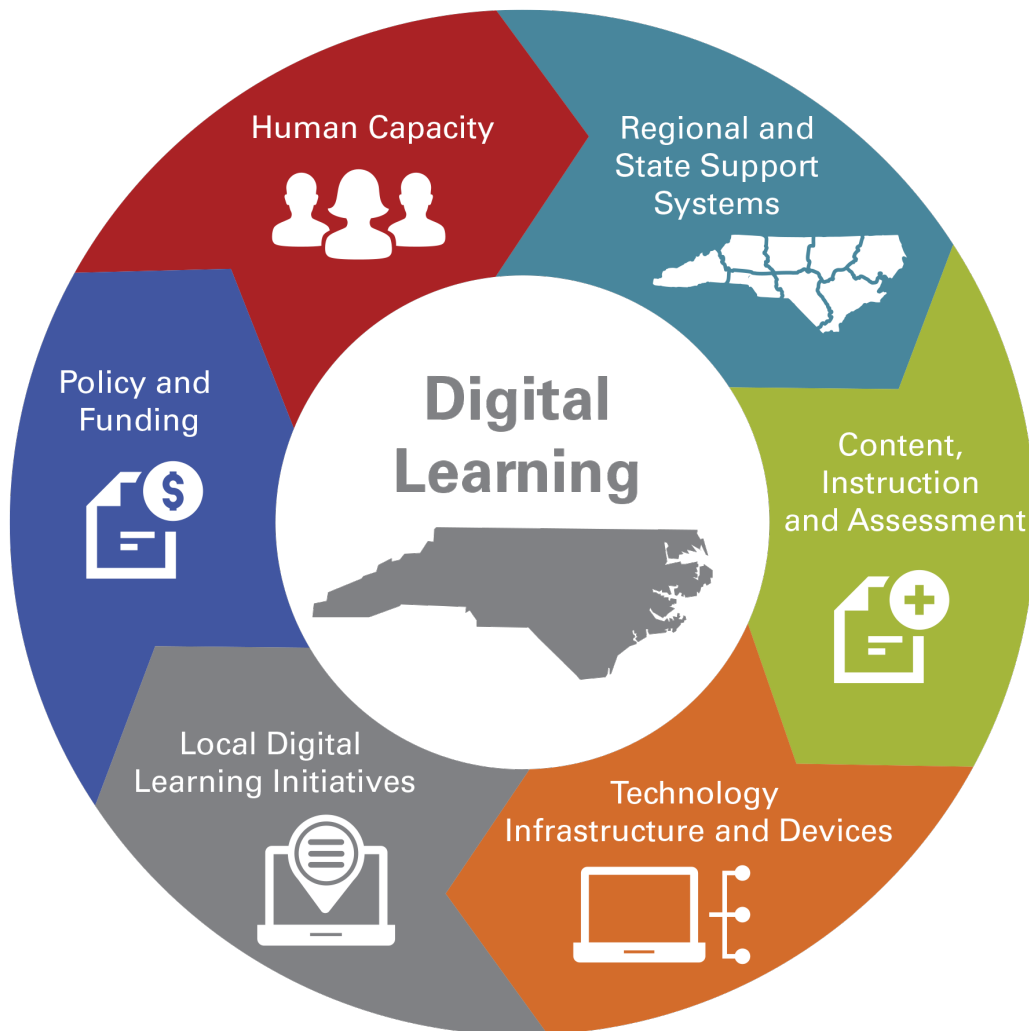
Human Capacity

Regional and State Support Systems

Policy and Funding

Digital Learning

Content, Instruction and Assessment

Local Digital Learning Initiatives

Technology Infrastructure and Devices